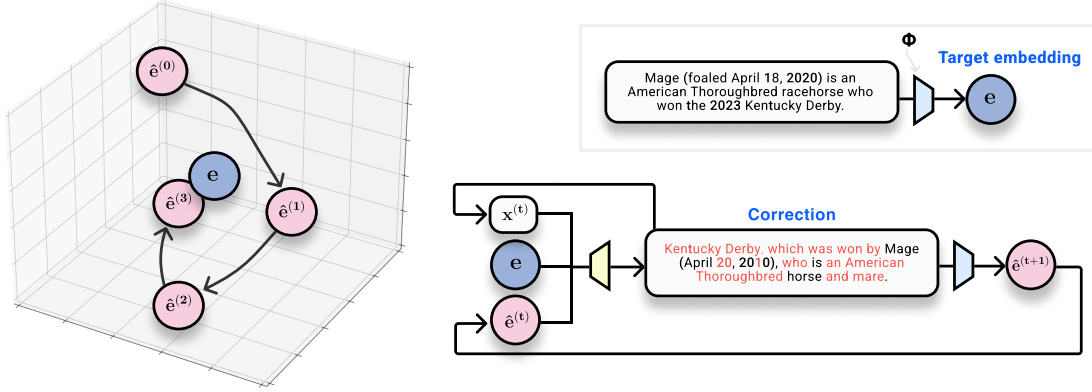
$\hat{\mathbf{e}}^{(0)}$

$\mathbf{e}$

$\hat{\mathbf{e}}^{(3)}$

$\hat{\mathbf{e}}^{(1)}$

$\hat{\mathbf{e}}^{(2)}$

$\mathbf{\Phi}$

Target embedding

Mage (foaled April 18, 2020) is an American Thoroughbred racehorse who won the 2023 Kentucky Derby.

$\mathbf{e}$

$\mathbf{x}^{(t)}$

Correction

$\mathbf{e}$

Kentucky Derby, which was won by Mage (April 20, 2010), who is an American Thoroughbred horse and mare.

$\hat{\mathbf{e}}^{(t+1)}$

$\hat{\mathbf{e}}^{(t)}$